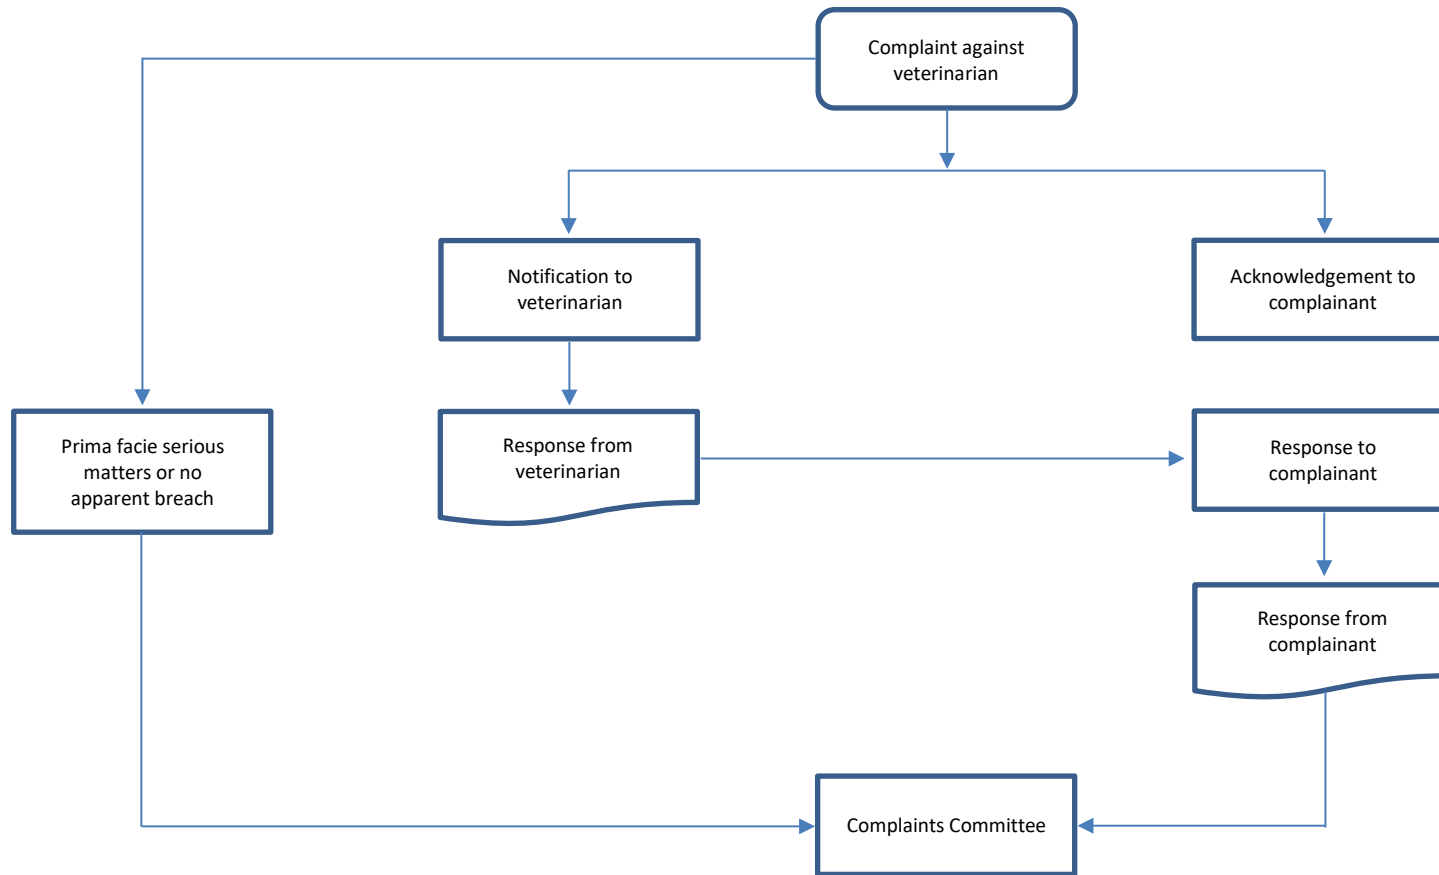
Complaint against veterinarian

Notification to veterinarian

Acknowledgement to complainant

Prima facie serious matters or no apparent breach

Response from veterinarian

Response to complainant

Response from complainant

Complaints Committee